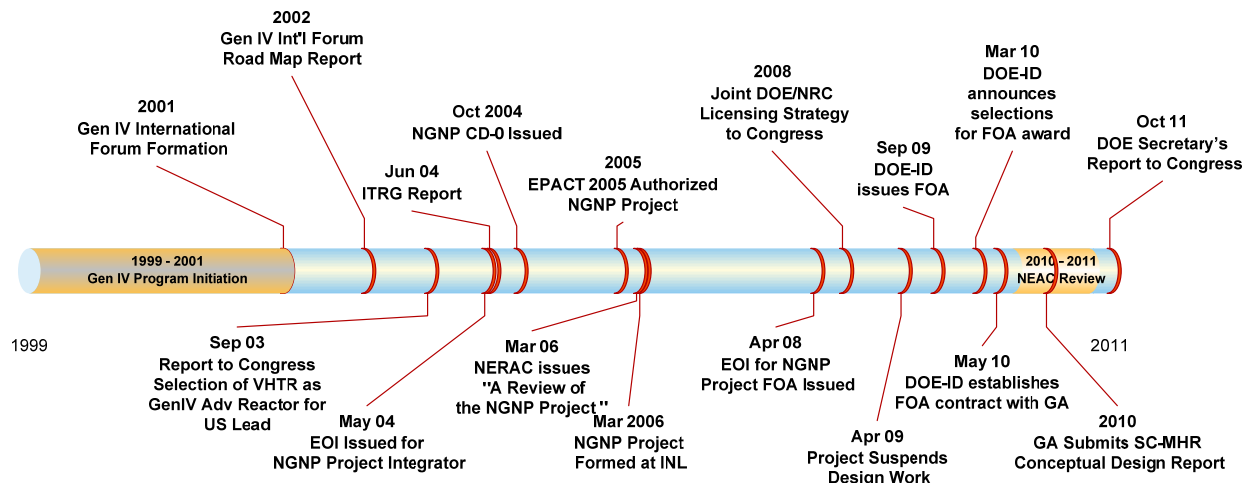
2002
Gen IV Int'l Forum
Road Map Report

2001
Gen IV International
Forum Formation

Jun 04
ITRG Report

Oct 2004
NGNP CD-0 Issued

2005
EPACT 2005 Authorized
NGNP Project

2008
Joint DOE/NRC
Licensing Strategy
to Congress

Sep 09
DOE-ID
issues FOA

Mar 10
DOE-ID
announces
selections
for FOA award

Oct 11
DOE Secretary's
Report to Congress

1999 - 2001
Gen IV Program Initiation

2010 - 2011
NEAC Review

1999

2011

Sep 03
Report to Congress
Selection of VHTR as
GenIV Adv Reactor for
US Lead

May 04
EOI Issued for
NGNP Project Integrator

Mar 06
NERAC issues
"A Review of
the NGNP Project"

Mar 2006
NGNP Project
Formed at INL

Apr 08
EOI for NGNP
Project FOA Issued

Apr 09
Project Suspends
Design Work

May 10
DOE-ID establishes
FOA contract with GA

2010
GA Submits SC-MHR
Conceptual Design Report